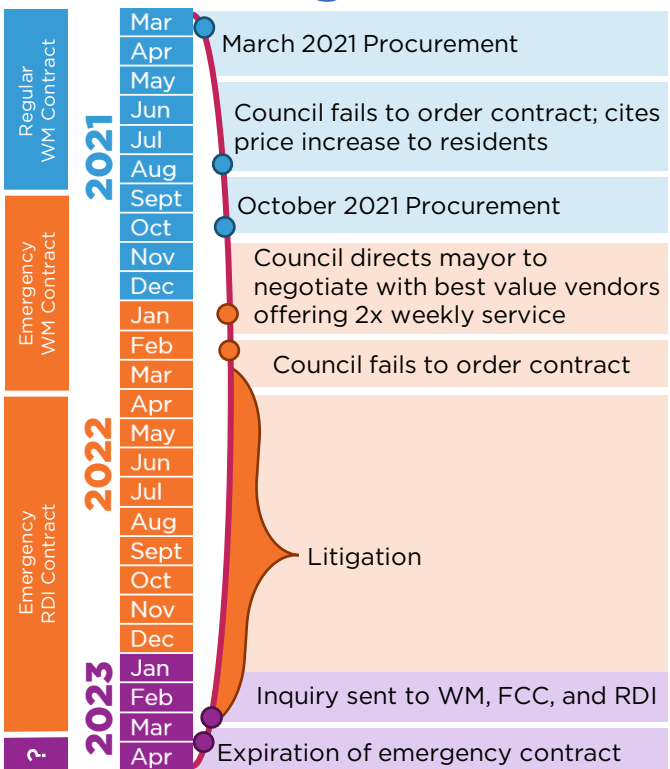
Regular WM Contract

Emergency WM Contract

Emergency RDI Contract

?

2021

2022

2023

Mar
Apr
May
Jun
Jul
Aug
Sept
Oct
Nov
Dec
Jan
Feb
Mar
Apr
May
Jun
Jul
Aug
Sept
Oct
Nov
Dec
Jan
Feb
Mar
Apr

March 2021 Procurement

Council fails to order contract; cites price increase to residents

October 2021 Procurement

Council directs mayor to negotiate with best value vendors offering 2x weekly service

Council fails to order contract

Litigation

Inquiry sent to WM, FCC, and RDI

Expiration of emergency contract